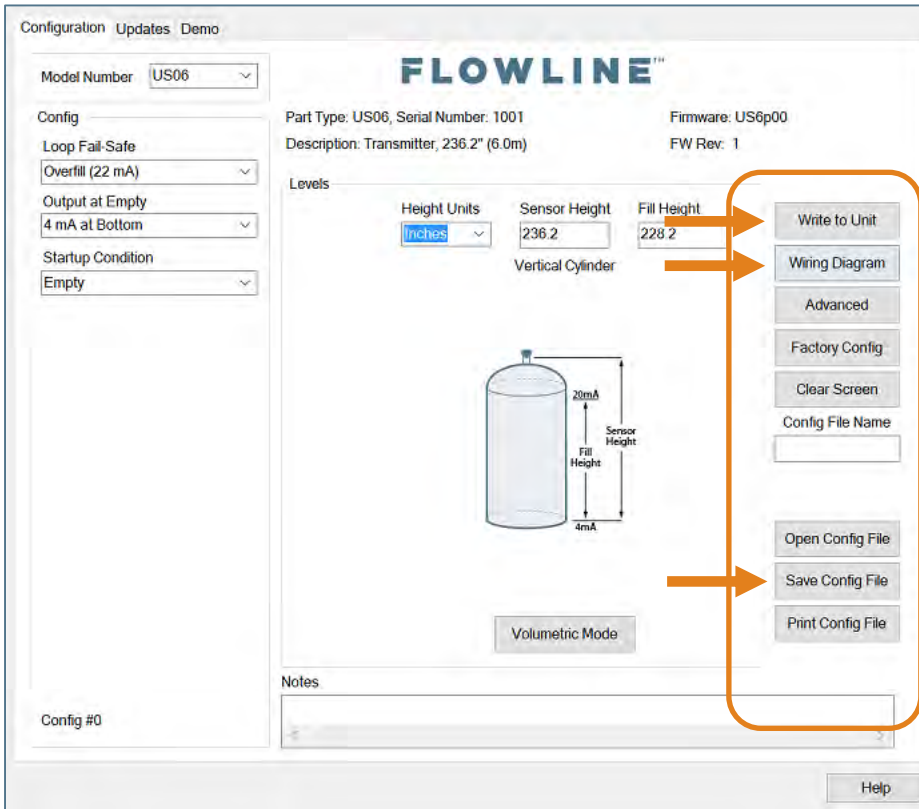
Configuration Updates Demo

Model Number US06

Config
Loop Fail-Safe
Overfill (22 mA)
Output at Empty
4 mA at Bottom
Startup Condition
Empty

Config #0

FLOWLINE™

Part Type: US06, Serial Number: 1001
Description: Transmitter, 236.2" (6.0m)

Firmware: US6p00
FW Rev: 1

Levels
Height Units
Inches
Sensor Height
236.2
Fill Height
228.2
Vertical Cylinder

20mA
Fill Height
Sensor Height
4mA

Volumetric Mode

Write to Unit
Wiring Diagram
Advanced
Factory Config
Clear Screen
Config File Name

Open Config File
Save Config File
Print Config File

Notes

Help